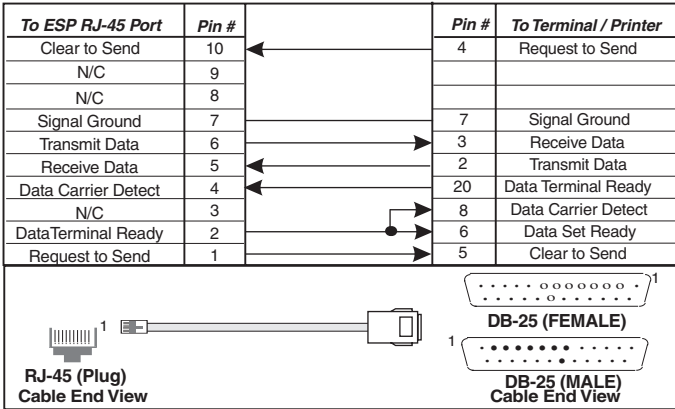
| To ESP RJ-45 Port | Pin # | Pin # | To Terminal / Printer |
|---|---|---|---|
| Clear to Send | 10 | 4 | Request to Send |
| N/C | 9 | | |
| N/C | 8 | | |
| Signal Ground | 7 | 7 | Signal Ground |
| Transmit Data | 6 | 3 | Receive Data |
| Receive Data | 5 | 2 | Transmit Data |
| Data Carrier Detect | 4 | 20 | Data Terminal Ready |
| N/C | 3 | 8 | Data Carrier Detect |
| DataTerminal Ready | 2 | 6 | Data Set Ready |
| Request to Send | 1 | 5 | Clear to Send |

1

RJ-45 (Plug)
Cable End View

1

DB-25 (FEMALE)

1

DB-25 (MALE)
Cable End View